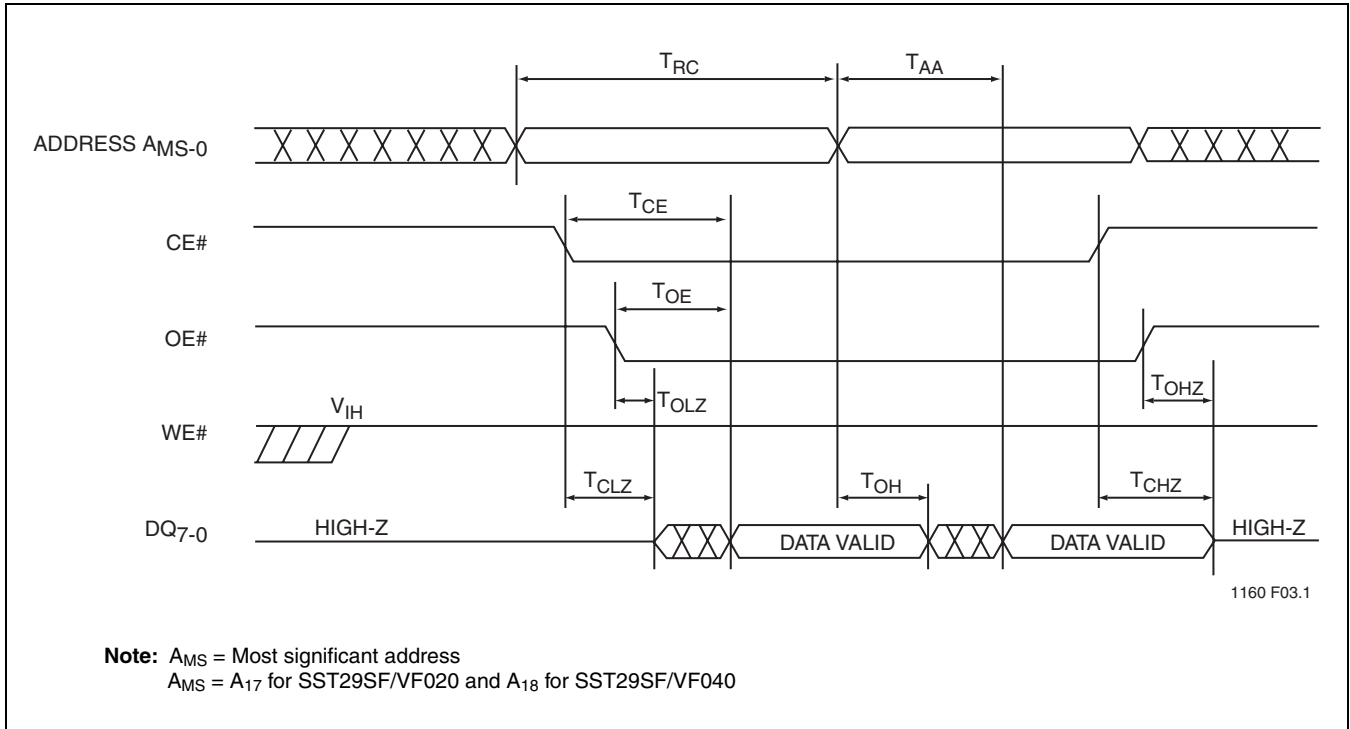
$T_{RC}$

$T_{AA}$

ADDRESS $A_{MS-0}$

$T_{CE}$

CE#

$T_{OE}$

OE#

$T_{OLZ}$

$T_{OHZ}$

$V_{IH}$

WE#

$T_{CLZ}$

$T_{OH}$

$T_{CHZ}$

$DQ_{7-0}$

HIGH-Z

DATA VALID

DATA VALID

HIGH-Z

1160 F03.1

**Note:** $A_{MS}$ = Most significant address
$A_{MS}$ = $A_{17}$ for SST29SF/VF020 and $A_{18}$ for SST29SF/VF040